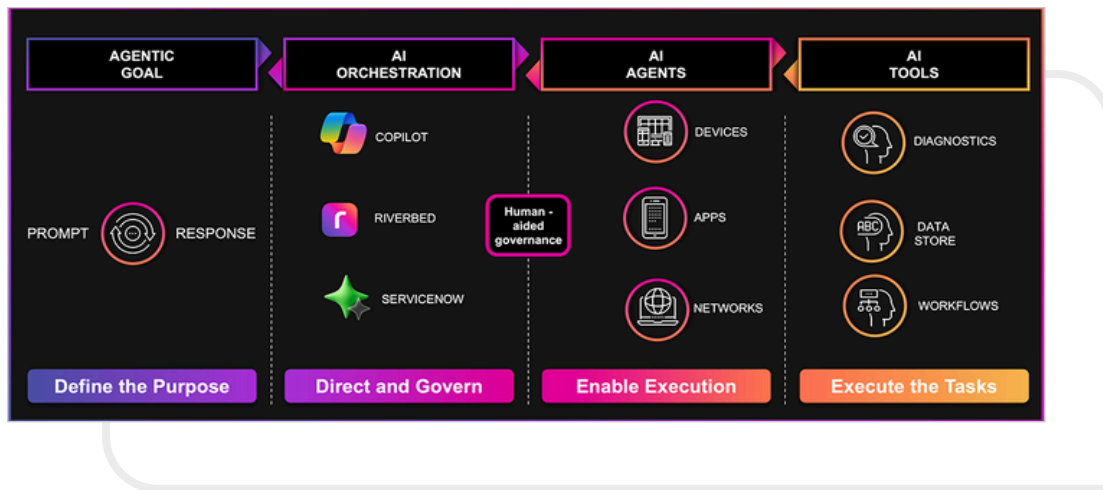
AGENTIC GOAL

AI ORCHESTRATION

AI AGENTS

AI TOOLS

PROMPT

RESPONSE

COPILOT

RIVERBED

SERVICENOW

Human - aided governance

DEVICES

APPS

NETWORKS

DIAGNOSTICS

ABC

DATA STORE

WORKFLOWS

Define the Purpose

Direct and Govern

Enable Execution

Execute the Tasks